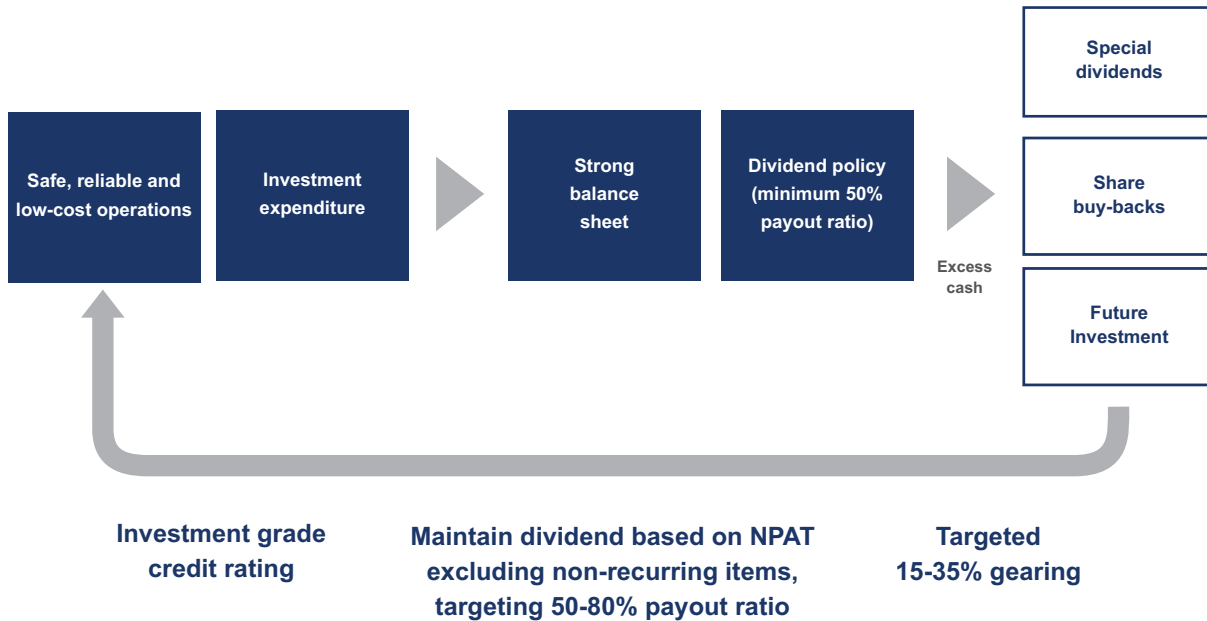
Safe, reliable and low-cost operations

Investment expenditure

Strong balance sheet

Dividend policy (minimum 50% payout ratio)

Excess cash

Special dividends

Share buy-backs

Future Investment

Investment grade credit rating

Maintain dividend based on NPAT excluding non-recurring items, targeting 50-80% payout ratio

Targeted 15-35% gearing